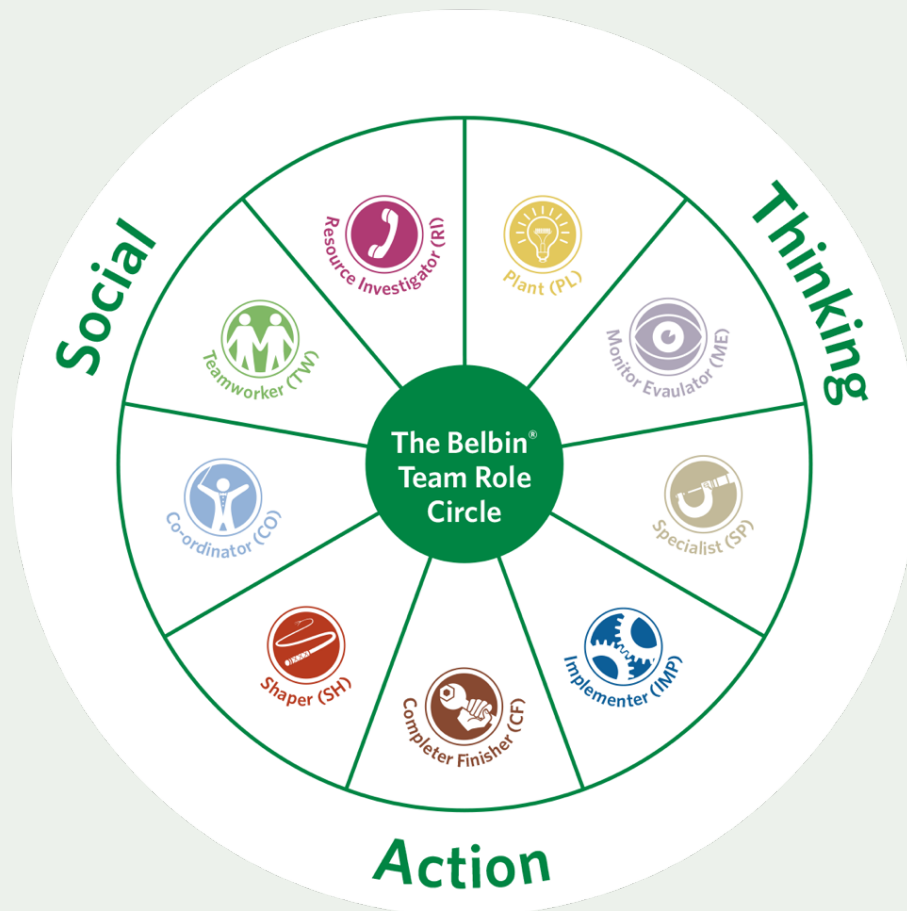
Social

Thinking

The Belbin® Team Role Circle

Resource Investigator (RI)

Plant (PL)

Monitor Evaluator (ME)

Specialist (SP)

Implementer (IMP)

Completer Finisher (CF)

Shaper (SH)

Co-ordinator (CO)

Teamworker (TW)

Action